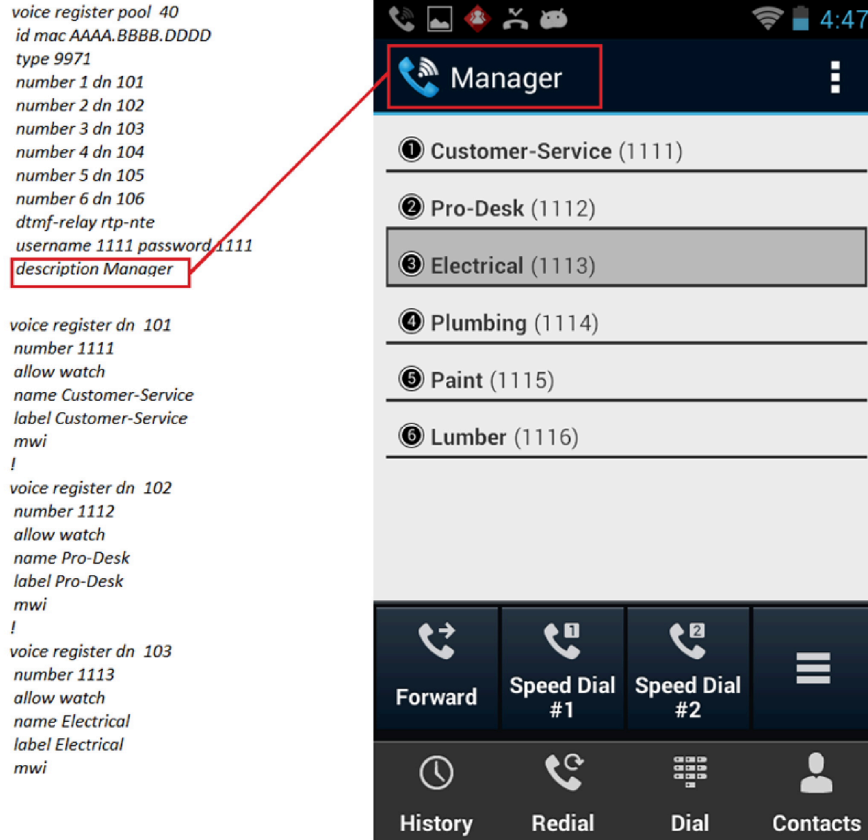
voice register pool 40
id mac AAAA.BBBB.DDDD
type 9971
number 1 dn 101
number 2 dn 102
number 3 dn 103
number 4 dn 104
number 5 dn 105
number 6 dn 106
dtmf-relay rtp-nte
username 1111 password 1111
description Manager

voice register dn 101
number 1111
allow watch
name Customer-Service
label Customer-Service
mwi
!
voice register dn 102
number 1112
allow watch
name Pro-Desk
label Pro-Desk
mwi
!
voice register dn 103
number 1113
allow watch
name Electrical
label Electrical
mwi

4:47

Manager

1 Customer-Service (1111)
2 Pro-Desk (1112)
3 Electrical (1113)
4 Plumbing (1114)
5 Paint (1115)
6 Lumber (1116)

Forward
Speed Dial #1
Speed Dial #2

History
Redial
Dial
Contacts